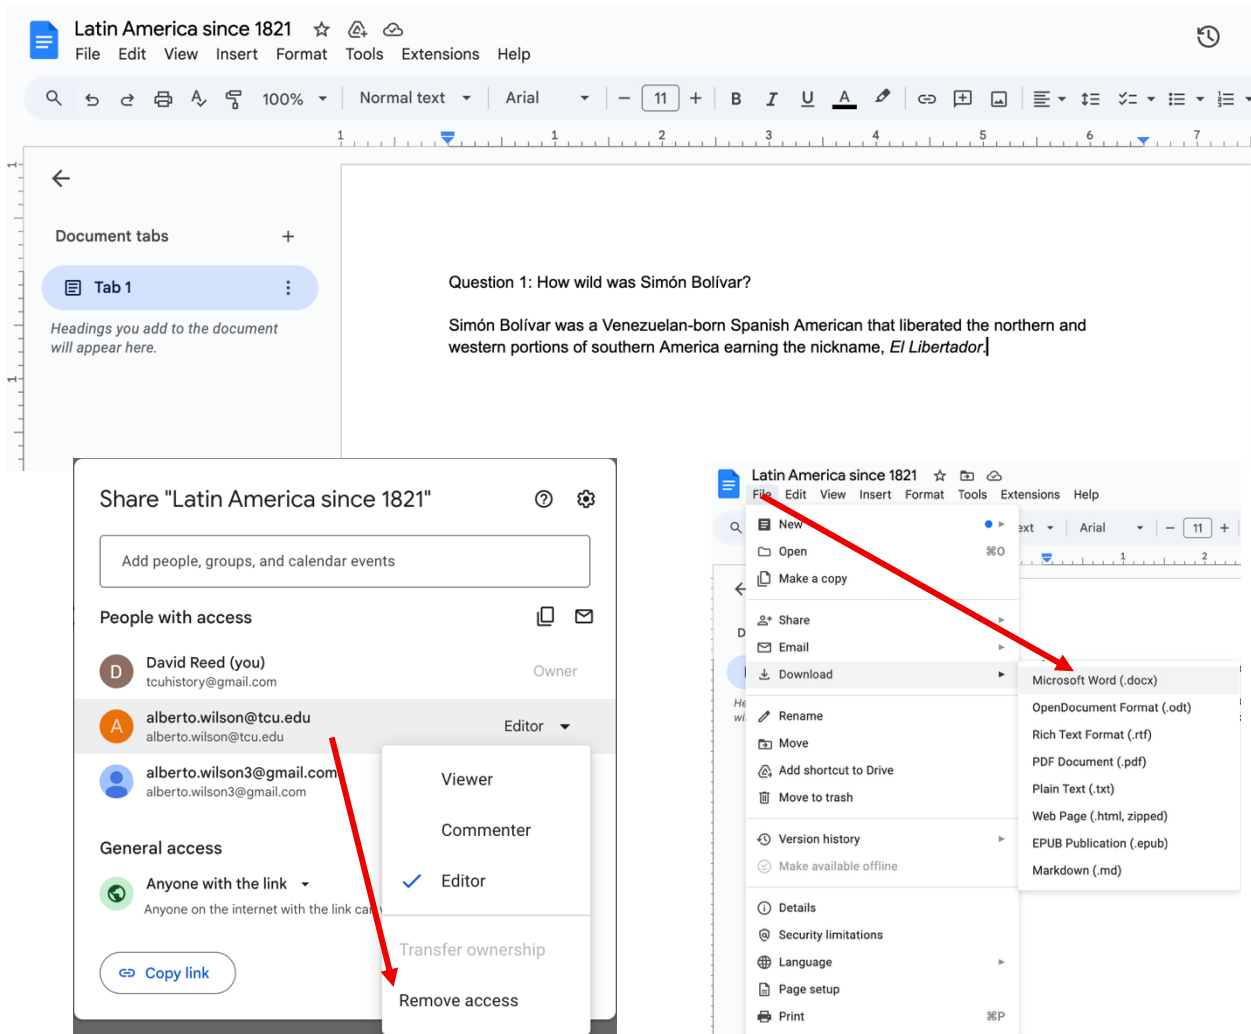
Latin America since 1821
File Edit View Insert Format Tools Extensions Help

100% Normal text Arial 11

Document tabs
Tab 1
Headings you add to the document will appear here.

Question 1: How wild was Simón Bolívar?

Simón Bolívar was a Venezuelan-born Spanish American that liberated the northern and western portions of southern America earning the nickname, *El Libertador*.

Share "Latin America since 1821"

Add people, groups, and calendar events

People with access

David Reed (you)
tcuhistory@gmail.com
Owner

alberto.wilson@tcu.edu
alberto.wilson@tcu.edu
Editor

alberto.wilson3@gmail.com
alberto.wilson3@gmail.com

Viewer
Commenter
Editor
Transfer ownership
Remove access

General access
Anyone with the link
Anyone on the internet with the link ca

Copy link

Latin America since 1821
File Edit View Insert Format Tools Extensions Help

New
Open ⌘O
Make a copy
Share
Email
Download
Rename
Move
Add shortcut to Drive
Move to trash
Version history
Make available offline
Details
Security limitations
Language
Page setup
Print ⌘P

ext Arial 11

Microsoft Word (.docx)
OpenDocument Format (.odt)
Rich Text Format (.rtf)
PDF Document (.pdf)
Plain Text (.txt)
Web Page (.html, zipped)
EPUB Publication (.epub)
Markdown (.md)